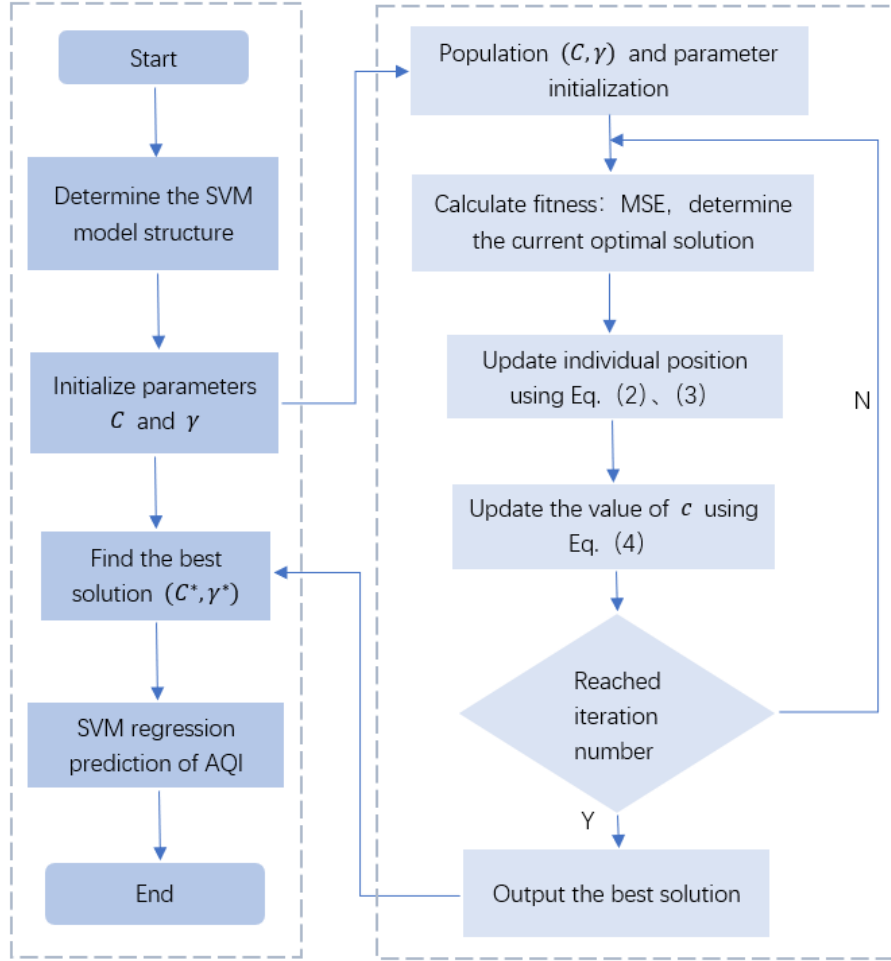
Start

Determine the SVM model structure

Initialize parameters $C$ and $\gamma$

Find the best solution（$C^*, \gamma^*$）

SVM regression prediction of AQI

End

Population（$C, \gamma$）and parameter initialization

Calculate fitness：MSE，determine the current optimal solution

Update individual position using Eq.（2）、（3）

Update the value of $c$ using Eq.（4）

Reached iteration number

N

Y

Output the best solution